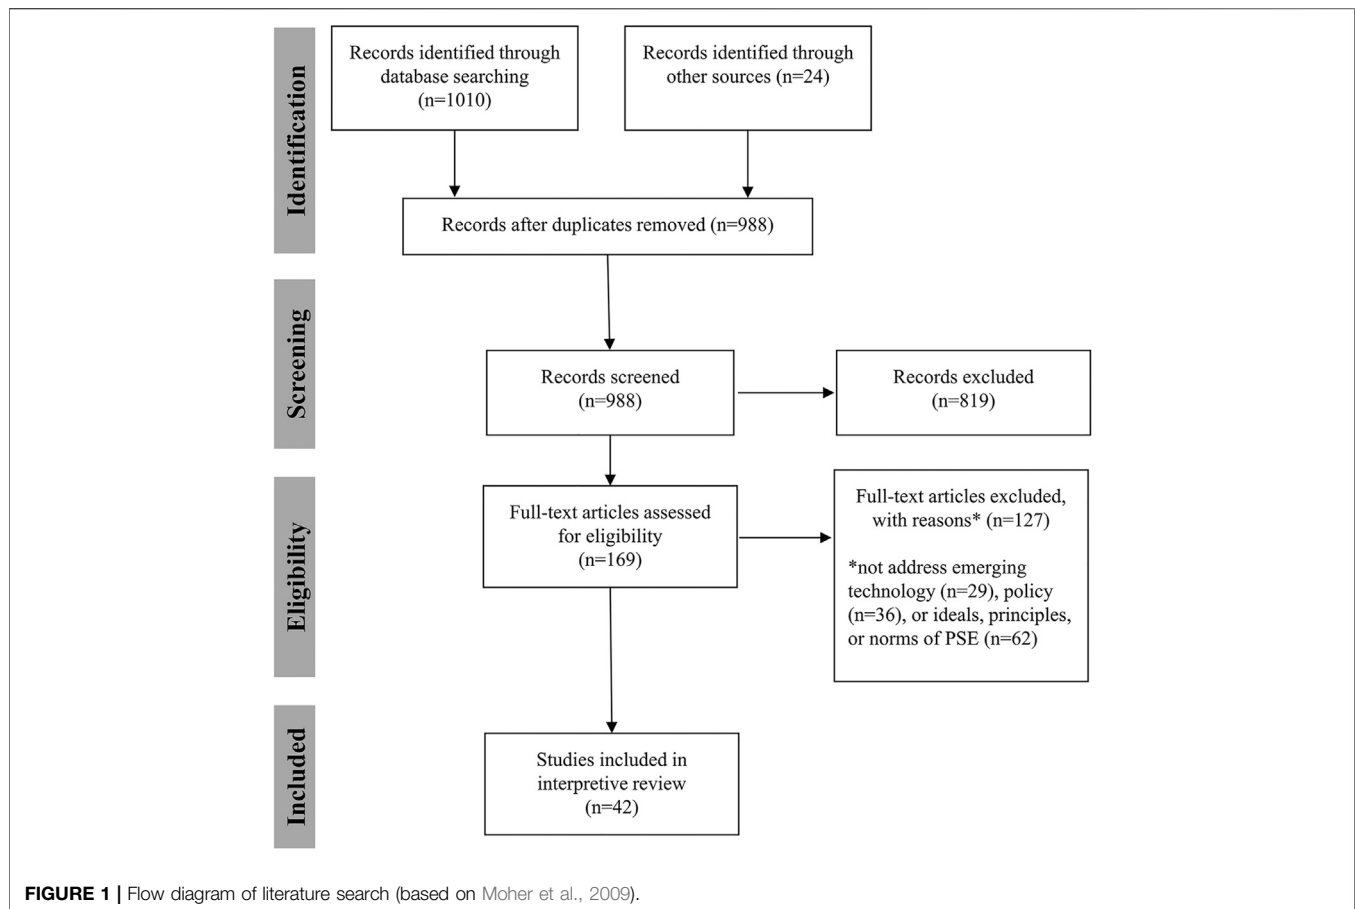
Identification

Records identified through database searching (n=1010)

Records identified through other sources (n=24)

Records after duplicates removed (n=988)

Screening

Records screened (n=988)

Records excluded (n=819)

Eligibility

Full-text articles assessed for eligibility (n=169)

Full-text articles excluded, with reasons* (n=127)

*not address emerging technology (n=29), policy (n=36), or ideals, principles, or norms of PSE (n=62)

Included

Studies included in interpretive review (n=42)

FIGURE 1 | Flow diagram of literature search (based on Moher et al., 2009).